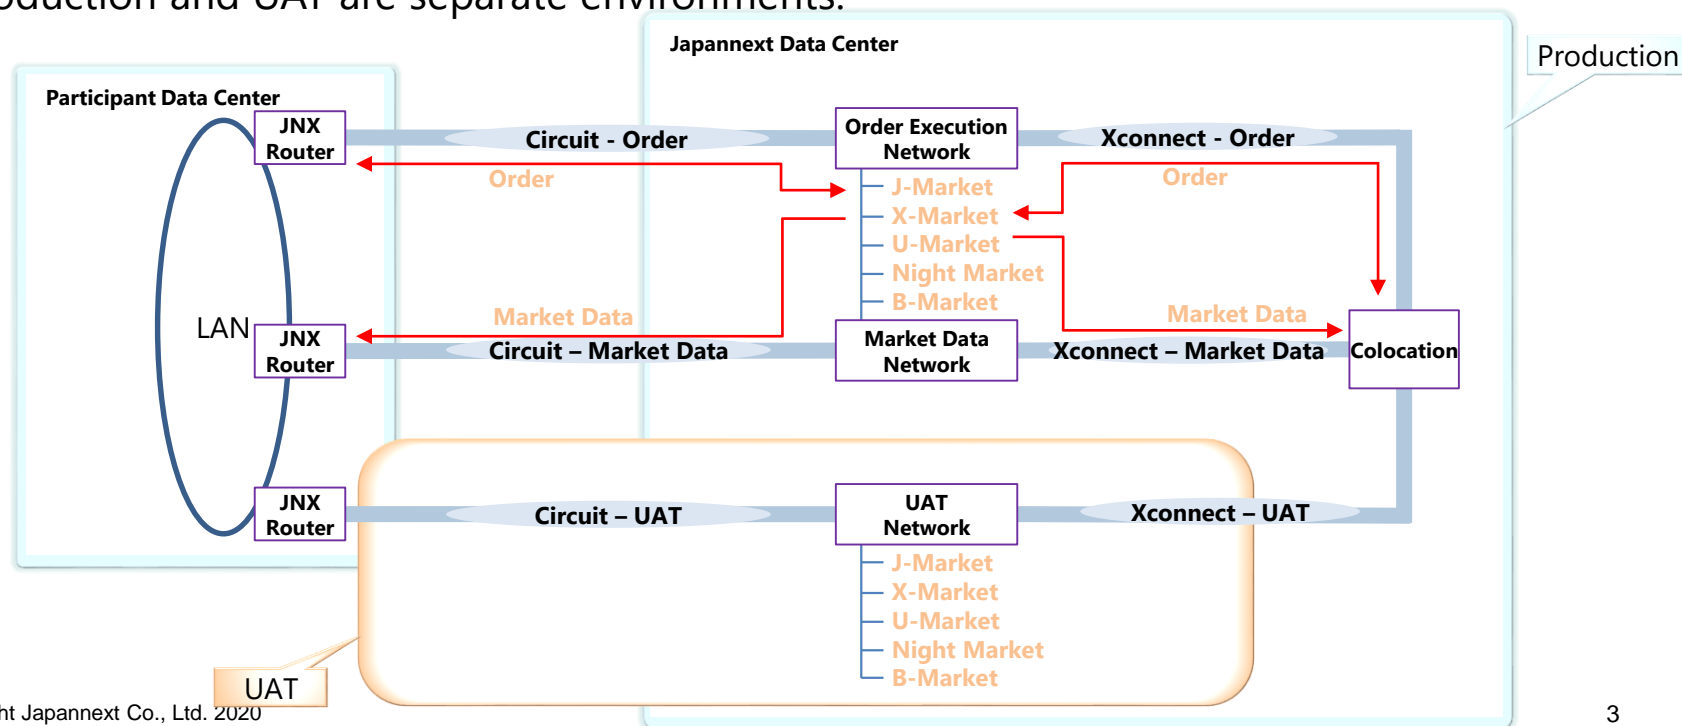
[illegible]oduction and UAT are separate environments.

Japannext Data Center

Production

Participant Data Center

JNX Router

Circuit - Order

Order Execution Network

Xconnect - Order

Order

J-Market

X-Market

U-Market

Night Market

B-Market

Order

LAN

Market Data

JNX Router

Circuit – Market Data

Market Data Network

Market Data

Xconnect – Market Data

Colocation

JNX Router

Circuit – UAT

UAT Network

Xconnect – UAT

J-Market

X-Market

U-Market

Night Market

B-Market

UAT

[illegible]ht Japannext Co., Ltd. 2020

3